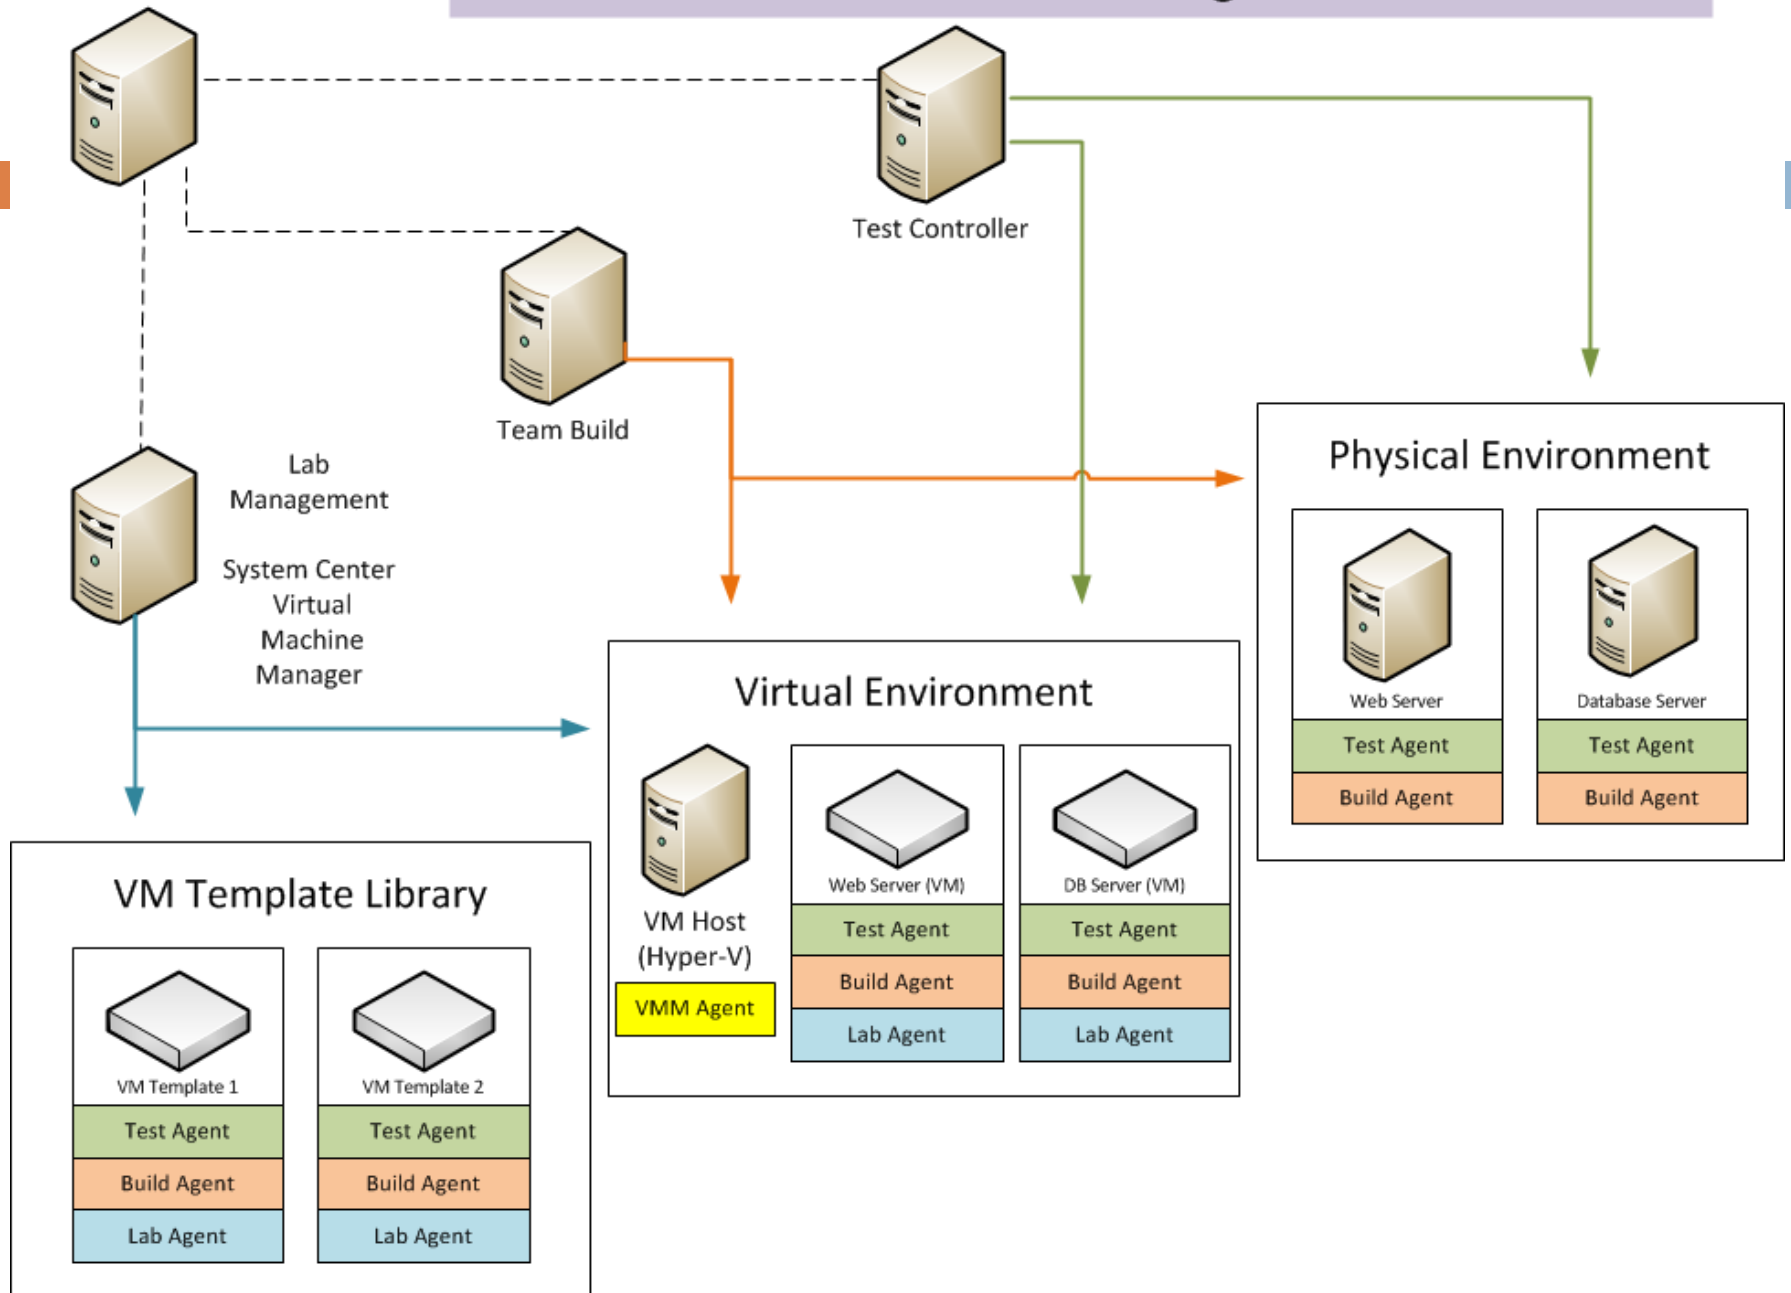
Test Controller

Team Build

Lab Management

System Center Virtual Machine Manager

Physical Environment

Web Server
Test Agent
Build Agent

Database Server
Test Agent
Build Agent

Virtual Environment

VM Host (Hyper-V)
VMM Agent

Web Server (VM)
Test Agent
Build Agent
Lab Agent

DB Server (VM)
Test Agent
Build Agent
Lab Agent

VM Template Library

VM Template 1
Test Agent
Build Agent
Lab Agent

VM Template 2
Test Agent
Build Agent
Lab Agent